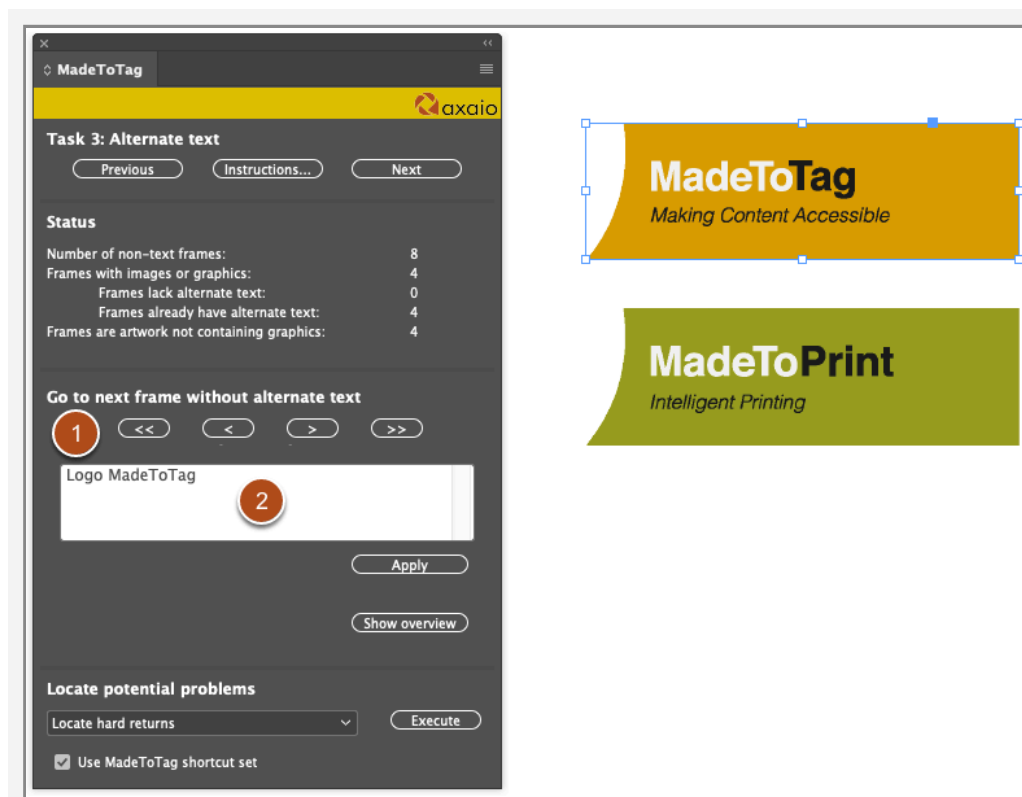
MadeToTag

axaio

Task 3: Alternate text

Previous Instructions... Next

Status

| | |
|---|---|
| Number of non-text frames: | 8 |
| Frames with images or graphics: | 4 |
| Frames lack alternate text: | 0 |
| Frames already have alternate text: | 4 |
| Frames are artwork not containing graphics: | 4 |

Go to next frame without alternate text

1

<< < > >>

Logo MadeToTag

2

Apply

Show overview

Locate potential problems

Locate hard returns

Execute

Use MadeToTag shortcut set

MadeToTag
Making Content Accessible

MadeToPrint
Intelligent Printing